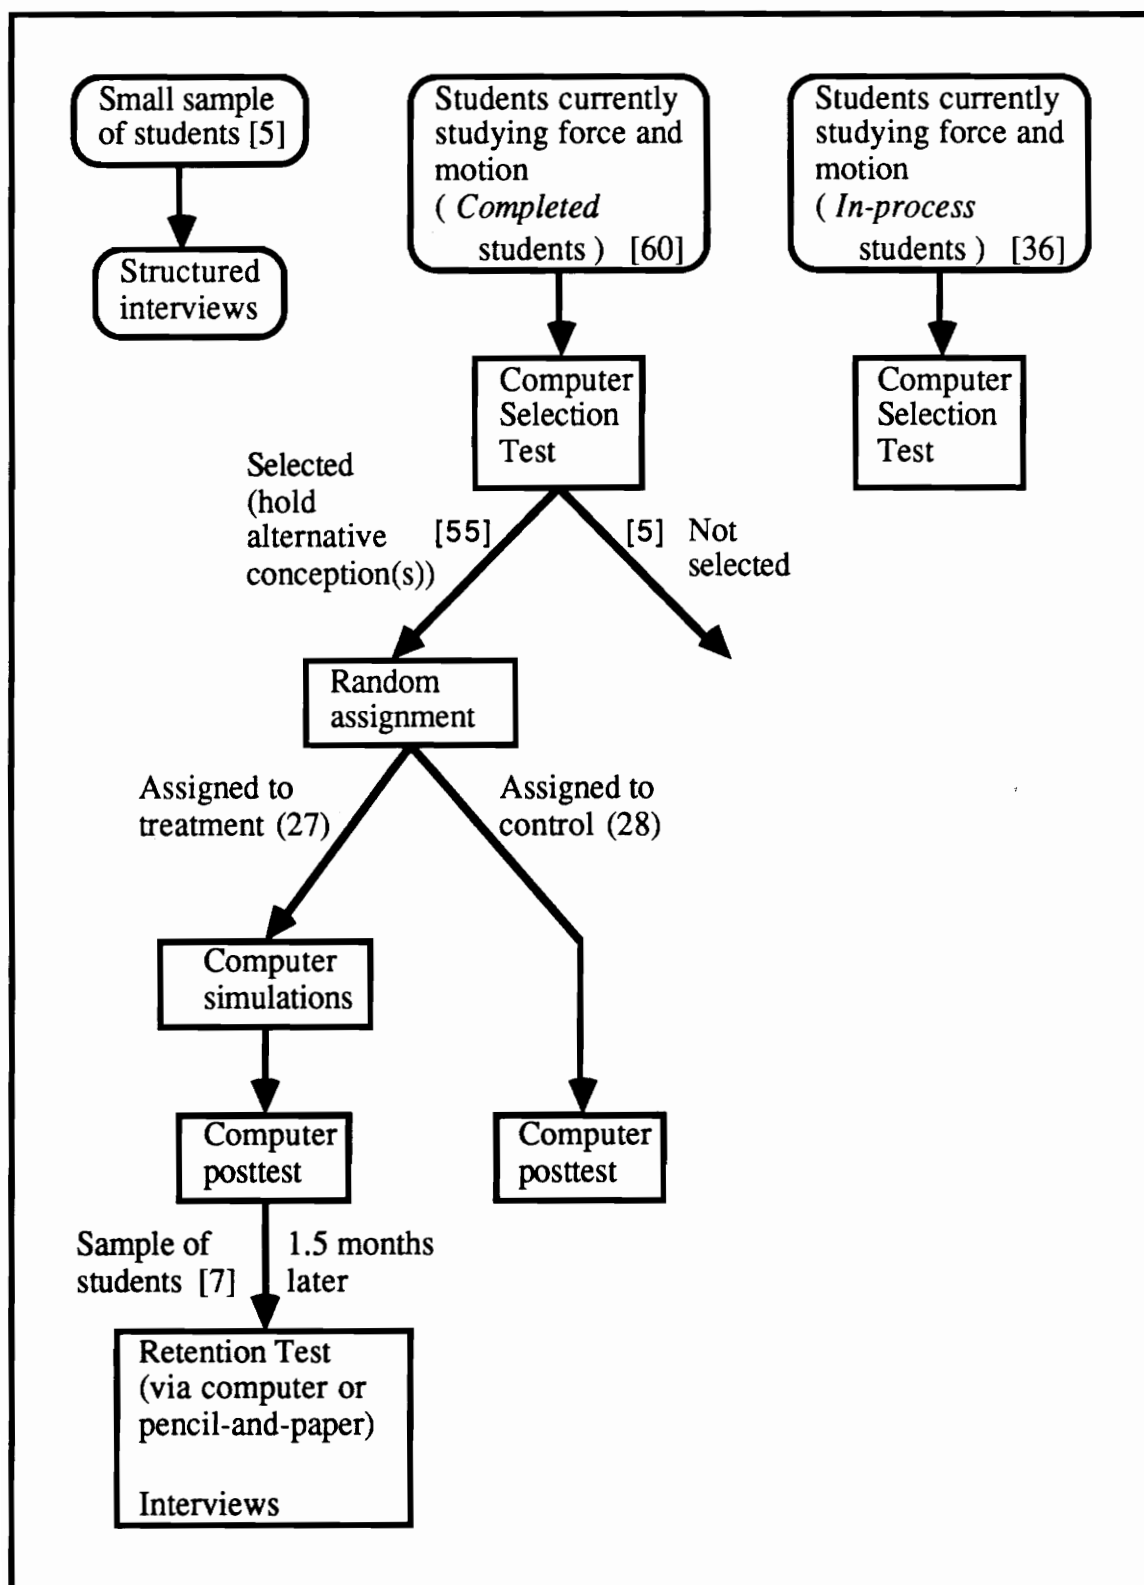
Small sample of students [5]

Structured interviews

Students currently studying force and motion ( *Completed* students ) [60]

Students currently studying force and motion ( *In-process* students ) [36]

Computer Selection Test

Computer Selection Test

Selected (hold alternative conception(s)) [55]

[5] Not selected

Random assignment

Assigned to treatment (27)

Assigned to control (28)

Computer simulations

Computer posttest

Computer posttest

Sample of students [7]

1.5 months later

Retention Test (via computer or pencil-and-paper)

Interviews